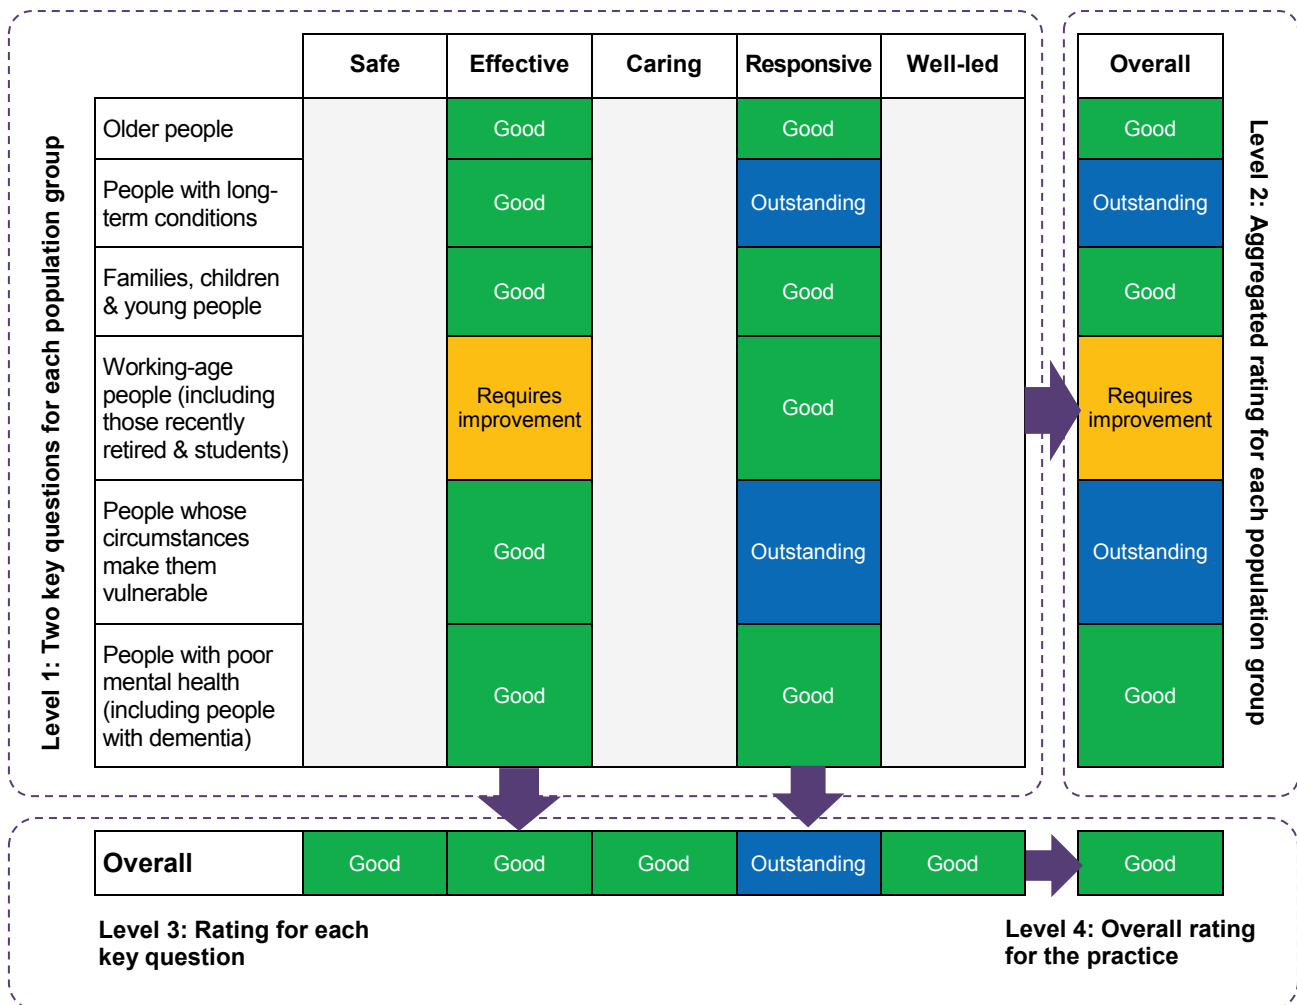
Level 1: Two key questions for each population group

| | Safe | Effective | Caring | Responsive | Well-led |
|---|---|---|---|---|---|
| Older people | | Good | | Good | |
| People with long-term conditions | | Good | | Outstanding | |
| Families, children & young people | | Good | | Good | |
| Working-age people (including those recently retired & students) | | Requires improvement | | Good | |
| People whose circumstances make them vulnerable | | Good | | Outstanding | |
| People with poor mental health (including people with dementia) | | Good | | Good | |

| Overall |
|---|
| Good |
| Outstanding |
| Good |
| Requires improvement |
| Outstanding |
| Good |

Level 2: Aggregated rating for each population group

| Overall | Good | Good | Good | Outstanding | Good |
|---|---|---|---|---|---|

Good

Level 3: Rating for each key question

Level 4: Overall rating for the practice